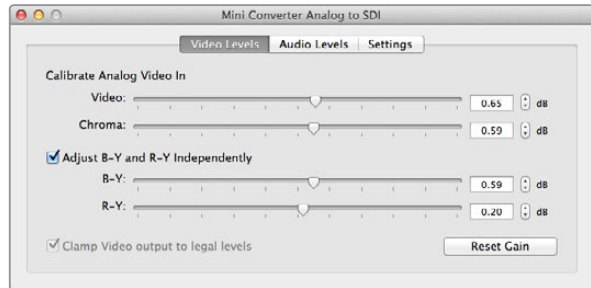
Mini Converter Analog to SDI

Video Levels | Audio Levels | Settings

Calibrate Analog Video In

Video: 0.65 dB

Chroma: 0.59 dB

Adjust B-Y and R-Y Independently

B-Y: 0.59 dB

R-Y: 0.20 dB

Clamp Video output to legal levels

Reset Gain